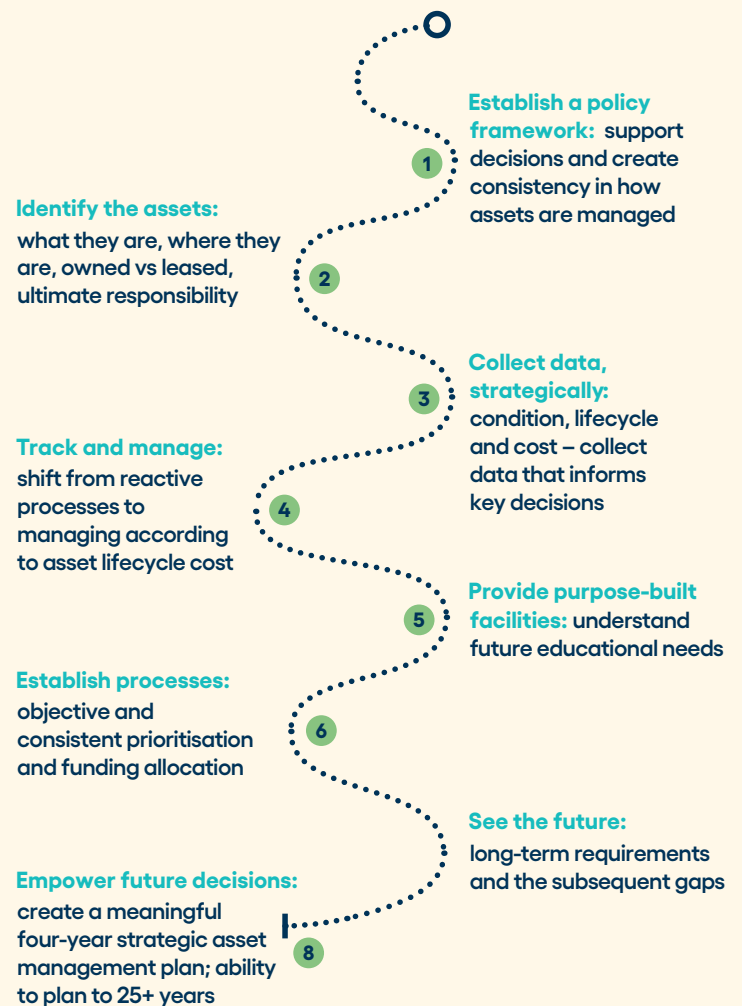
1

Establish a policy framework: support decisions and create consistency in how assets are managed

2

Identify the assets: what they are, where they are, owned vs leased, ultimate responsibility

3

Collect data, strategically: condition, lifecycle and cost – collect data that informs key decisions

4

Track and manage: shift from reactive processes to managing according to asset lifecycle cost

5

Provide purpose-built facilities: understand future educational needs

6

Establish processes: objective and consistent prioritisation and funding allocation

See the future: long-term requirements and the subsequent gaps

8

Empower future decisions: create a meaningful four-year strategic asset management plan; ability to plan to 25+ years